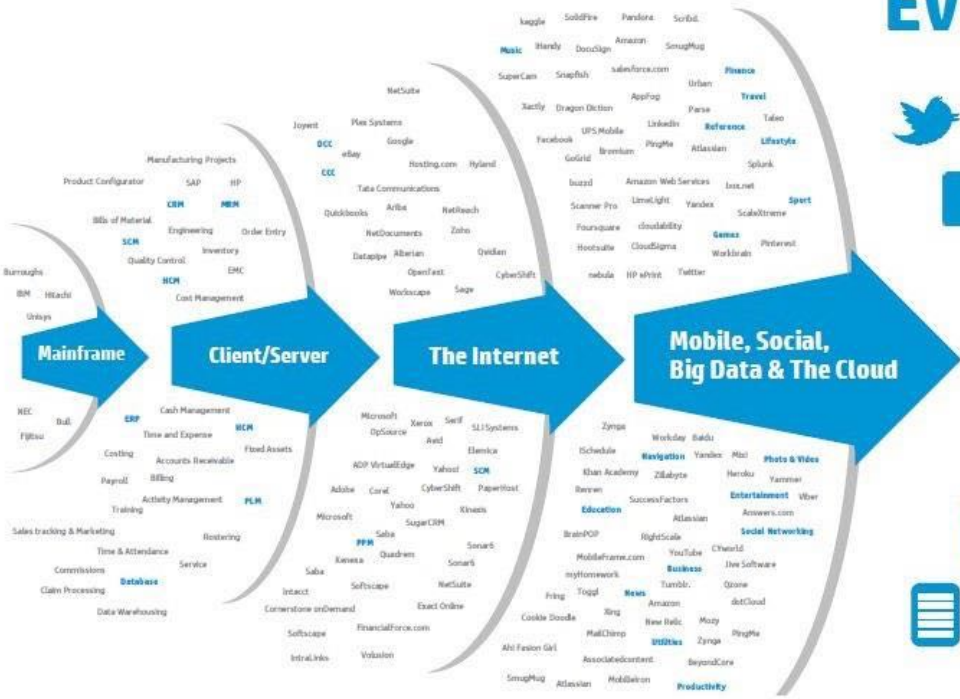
EV

Burroughs
IBM Hitachi
Unisys

Mainframe

NEC
Bull
Fujitsu

Manufacturing Projects
Product Configurator SAP HP
CRM MRM
Bills of Material
Engineering Order Entry
SCM
Inventory
Quality Control
EMC
HCM
Cost Management

Client/Server

ERP Cash Management
HCM
Time and Expense
Fixed Assets
Costing
Accounts Receivable
Payroll Billing
Activity Management PLM
Training
Sales tracking & Marketing
Rostering
Time & Attendance
Service
Commissions
Database
Claim Processing
Data Warehousing

NetSuite
Joyent Plex Systems
DCC Google
eBay
CCC Hosting.com Hyland
Tata Communications
Quickbooks Ariba NetReach
NetDocuments Zoho
Datapipe Alberian Ovidian
OpenText
CyberShift
Workscape Sage

The Internet

Microsoft
Xerox Serif
OpSource SLI Systems
Avid
Elemica
ADP VirtualEdge Yahoo! SCM
Adobe Corel CyberShift PaperHost
Yahoo
Kinaxis
Microsoft
SugarCRM
Saba
PPM
Kenexa Quadrem Sonar6
Saba Sonar6
Softscape
NetSuite
Intacct
Cornerstone onDemand Exact Online
Softscape FinancialForce.com
IntraLinks Volusion

kaggle SolidFire Pandora Scribd.
Music Hendy DocuSign Amazon SmugMug
SuperCam Snapfish salesforce.com
Urban Finance
AppFog Travel
Xactly Dragon Diction Parse Taleo
LinkedIn Reference
Facebook UPS Mobile
Bromium PingMe Atlassian Lifestyle
GoGrid
Splunk
buzzd Amazon Web Services Inxs.net
Scanner Pro LimeLight Yandex Sport
ScaleXtreme
Foursquare cloudability Games
Hootsuite CloudSigma Workbrain Pinterest
nebula HP ePrint Twitter

Mobile, Social, Big Data & The Cloud

Zynga
Workday Baidu
iSchedule Navigation Yandex Mixi Photo & Video
Khan Academy Zillabyte Heroku Yammer
Renren Entertainment Viber
SuccessFactors
Education Answers.com
Atlassian
BrainPOP RightScale Social Networking
MobileFrame.com YouTube CYworld
Business Jive Software
myHomework
Tumblr. Qzone
Fring Toggl News
Amazon dotCloud
Xing
Cookie Doodle New Relic Mozy
MailChimp PingMe
Utilities Zynga
Ahi Fasion Girl
Associatedcontent BeyondCore
SmugMug Atlassian MobileIron Productivity